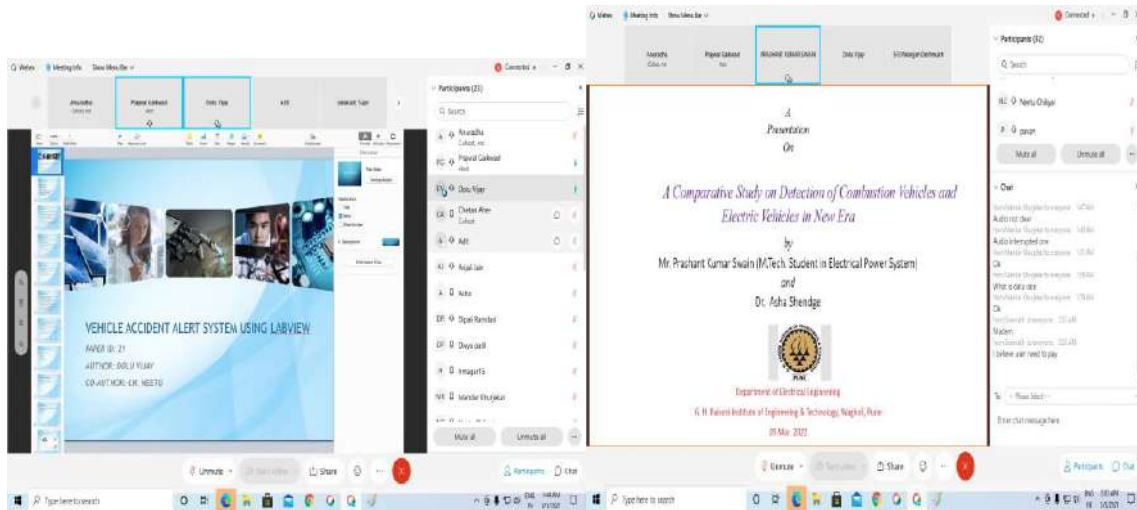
Webex Meeting Info Show Menu Bar

Connected

Anuradha Cohost, me

Priyanka Gaikwad Host

Dolu Vijay

Aditi

Participants (23)

Search

Anuradha Cohost, me

Priyanka Gaikwad Host

Dolu Vijay

Chetan Ahire Cohost

Aditi

Anjali Jain

Ketan

Dipali Randad

Divya patil

Innagurts

Mandar Khunjekar

Mute all

Unmute all

VEHICLE ACCIDENT ALERT SYSTEM USING LABVIEW

PAPER ID: 21

AUTHOR: DOLU VIJAY

CO-AUTHOR: DR. NEETU

Unmute

Share

Participants

Chat

Type here to search

Webex Meeting Info Show Menu Bar

Connected

Anuradha Cohost, me

Priyanka Gaikwad Host

PRASHANT KUMAR SWAIN

Dolu Vijay

Shraddha Gaikwad

Participants (32)

Search

Neetu Chilkya

pavan

Mute all

Unmute all

Chat

Audio not clear

Audio interrupted one

Ok

What is data rate

Ok

Madam

I believe user need to pay

Enter chat message here

A

Presentation

On

A Comparative Study on Detection of Combustion Vehicles and Electric Vehicles in New Era

by

Mr. Prashant Kumar Swain (M.Tech. Student in Electrical Power System)

and

Dr. Asha Shendge

Department of Electrical Engineering

G. H. Raisoni Institute of Engineering & Technology, Wagholi, Pune

05 Mar. 2021

Unmute

Share

Participants

Chat

Type here to search